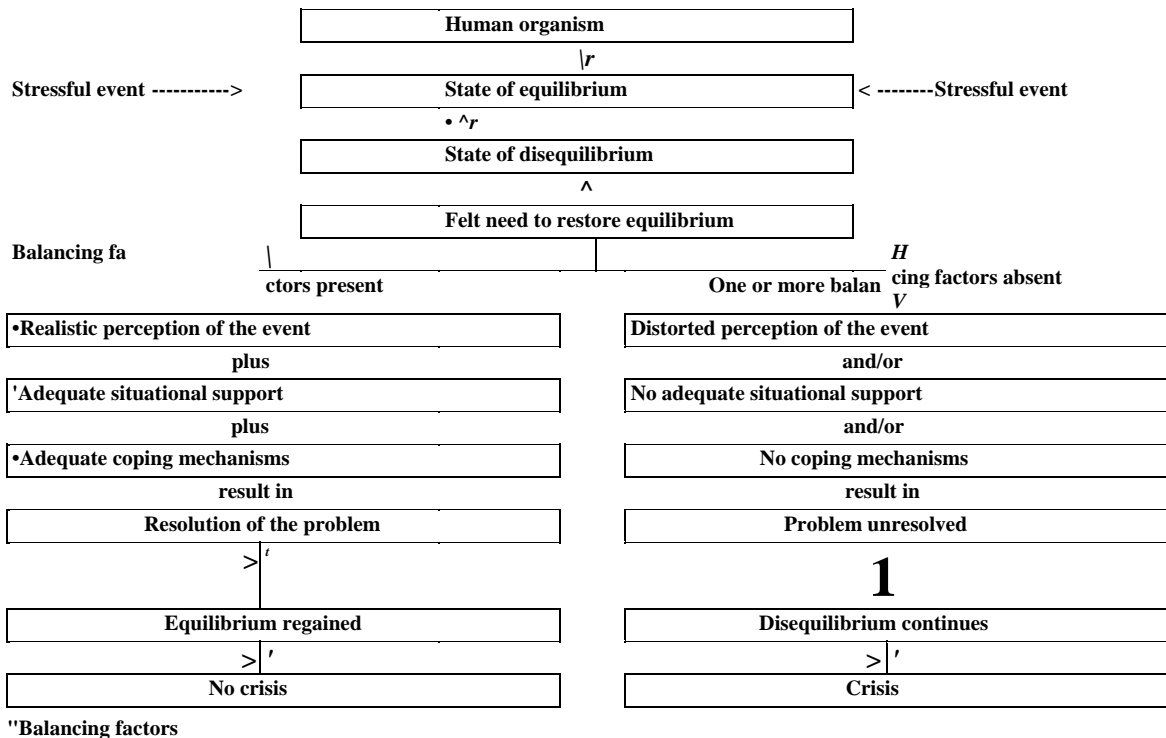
Human organism

\r

Stressful event ----------->

State of equilibrium

< --------Stressful event

• ^r

State of disequilibrium

^

Felt need to restore equilibrium

Balancing fa

\

ctors present

H

One or more balan cing factors absent

V

•Realistic perception of the event

plus

'Adequate situational support

plus

•Adequate coping mechanisms

result in

Resolution of the problem

> t

Equilibrium regained

> '

No crisis

Distorted perception of the event

and/or

No adequate situational support

and/or

No coping mechanisms

result in

Problem unresolved

1

Disequilibrium continues

> '

Crisis

"Balancing factors